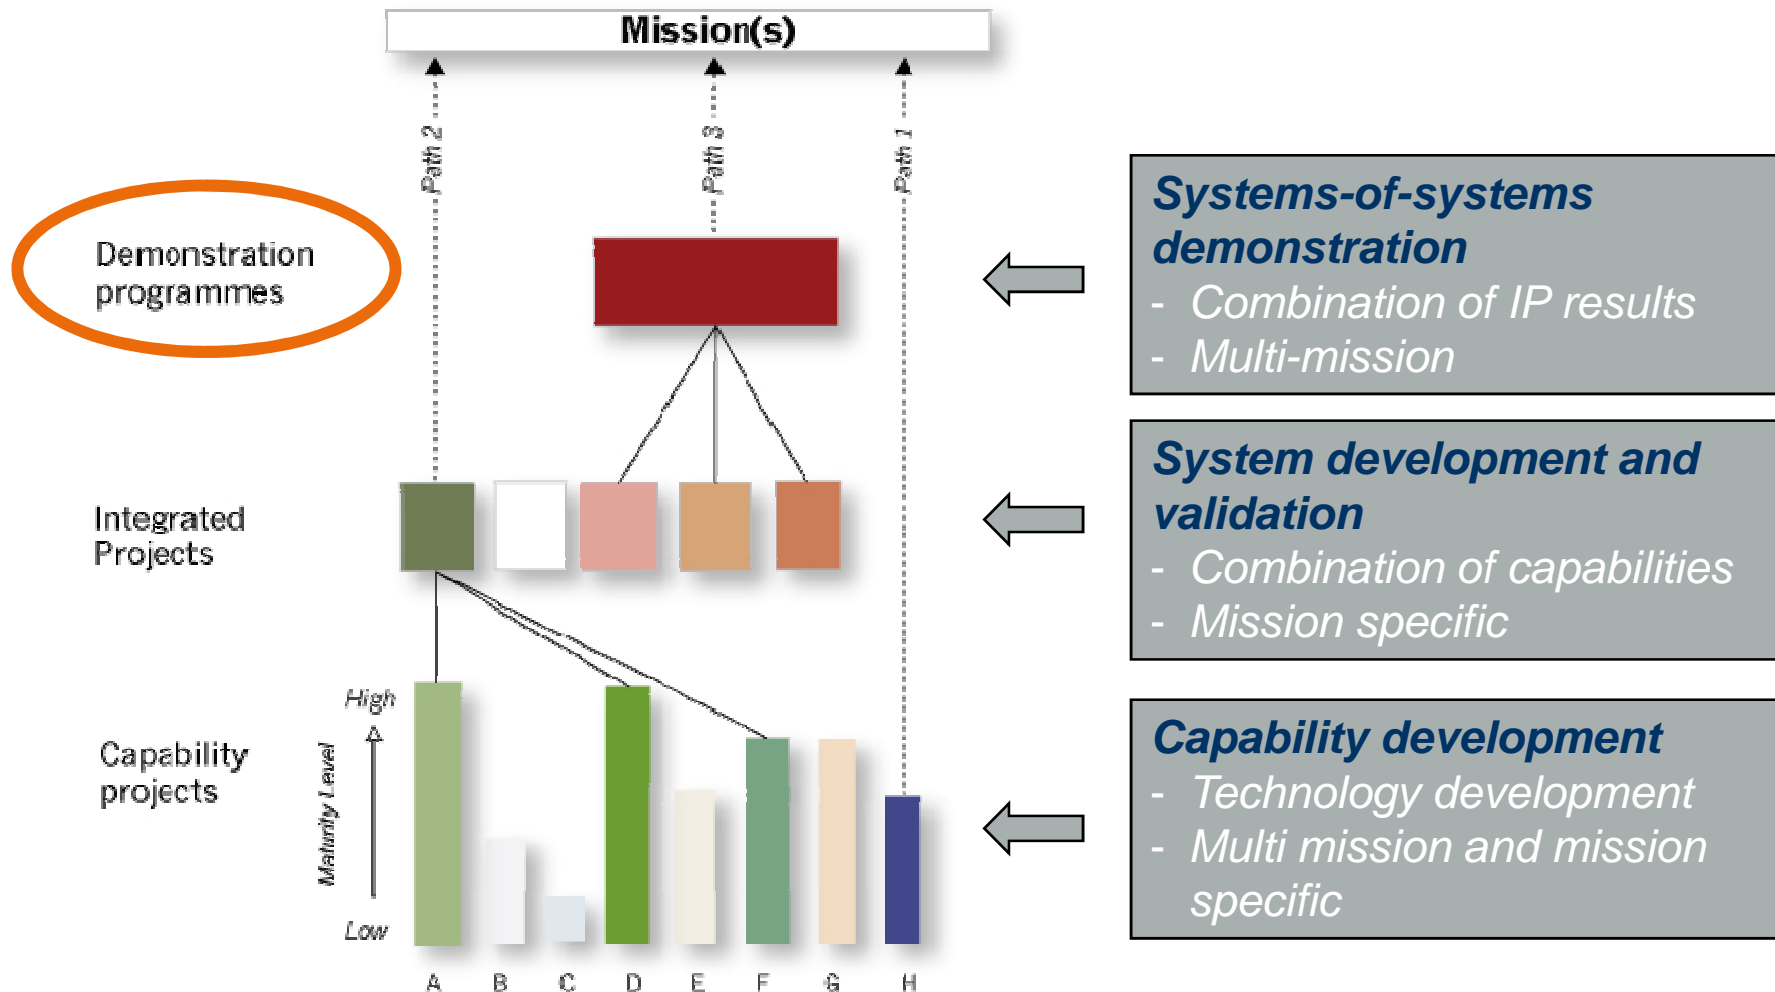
Mission(s)

Path 2

Path 3

Path 1

Demonstration programmes

Integrated Projects

Capability projects

High

Maturity Level

Low

A B C D E F G H

Systems-of-systems demonstration
- Combination of IP results
- Multi-mission

System development and validation
- Combination of capabilities
- Mission specific

Capability development
- Technology development
- Multi mission and mission specific